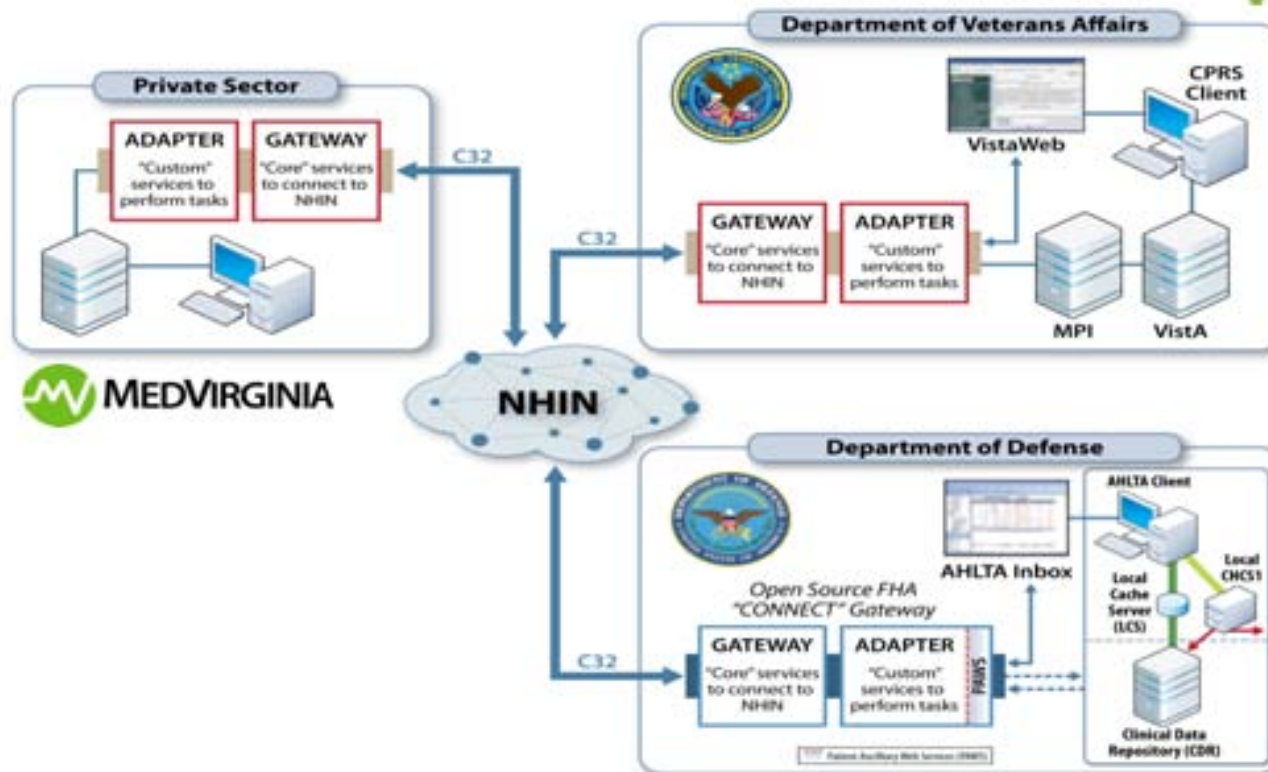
Private Sector

ADAPTER
"Custom" services to perform tasks

GATEWAY
"Core" services to connect to NHIN

C32

MEDVIRGINIA

Department of Veterans Affairs

VistaWeb

CPRS Client

C32

GATEWAY
"Core" services to connect to NHIN

ADAPTER
"Custom" services to perform tasks

MPI

VistA

NHIN

Department of Defense

AHLTA Inbox

AHLTA Client

Local CHCS1

Local Cache Server (LCS)

Open Source FHA "CONNECT" Gateway

C32

GATEWAY
"Core" services to connect to NHIN

ADAPTER
"Custom" services to perform tasks

PAWS

Clinical Data Repository (CDR)

Patient Ancillary Web Services (PAWS)